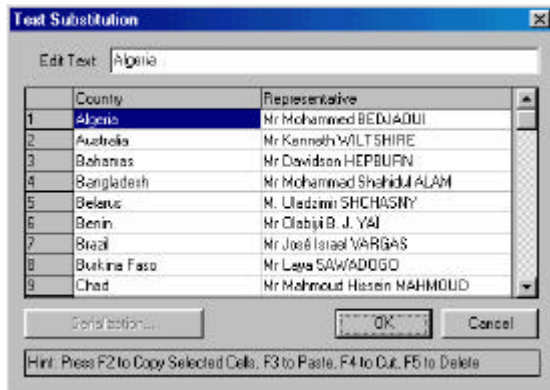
Text Substitution

Edit Text: Algeria

| | Country | Representative |
|---|---|---|
| 1 | Algeria | Mr Mohammed BEDJAOUI |
| 2 | Australia | Mr Kenneth WILTSHIRE |
| 3 | Bahamas | Mr Davidson HEPBURN |
| 4 | Bangladesh | Mr Mohammad Shahidul ALAM |
| 5 | Belarus | M. Uladzimir SHCHASNY |
| 6 | Benin | Mr Olabiyi B. J. YAI |
| 7 | Brazil | Mr José Israel VARGAS |
| 8 | Burkina Faso | Mr Laya SAWADOGO |
| 9 | Chad | Mr Mahmoud Hissein MAHMOUD |

Serialisation...

OK

Cancel

Hint: Press F2 to Copy Selected Cells, F3 to Paste, F4 to Cut, F5 to Delete